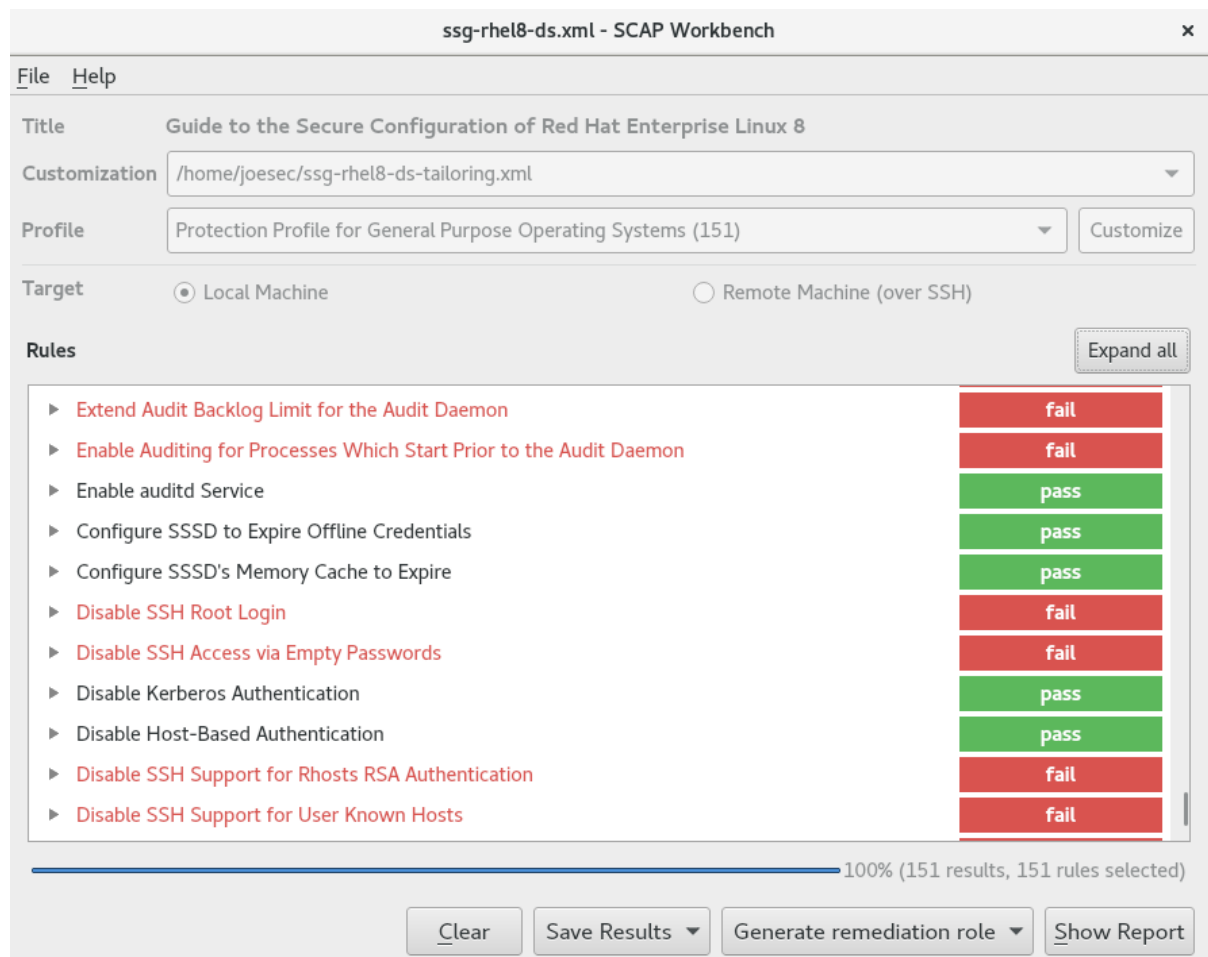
ssg-rhel8-ds.xml - SCAP Workbench

×

File Help

Title Guide to the Secure Configuration of Red Hat Enterprise Linux 8

Customization /home/joesec/ssg-rhel8-ds-tailoring.xml

Profile Protection Profile for General Purpose Operating Systems (151) Customize

Target Local Machine Remote Machine (over SSH)

Rules Expand all

| | |
|---|---|
| Extend Audit Backlog Limit for the Audit Daemon | fail |
| Enable Auditing for Processes Which Start Prior to the Audit Daemon | fail |
| Enable auditd Service | pass |
| Configure SSSD to Expire Offline Credentials | pass |
| Configure SSSD's Memory Cache to Expire | pass |
| Disable SSH Root Login | fail |
| Disable SSH Access via Empty Passwords | fail |
| Disable Kerberos Authentication | pass |
| Disable Host-Based Authentication | pass |
| Disable SSH Support for Rhosts RSA Authentication | fail |
| Disable SSH Support for User Known Hosts | fail |

100% (151 results, 151 rules selected)

Clear Save Results Generate remediation role Show Report